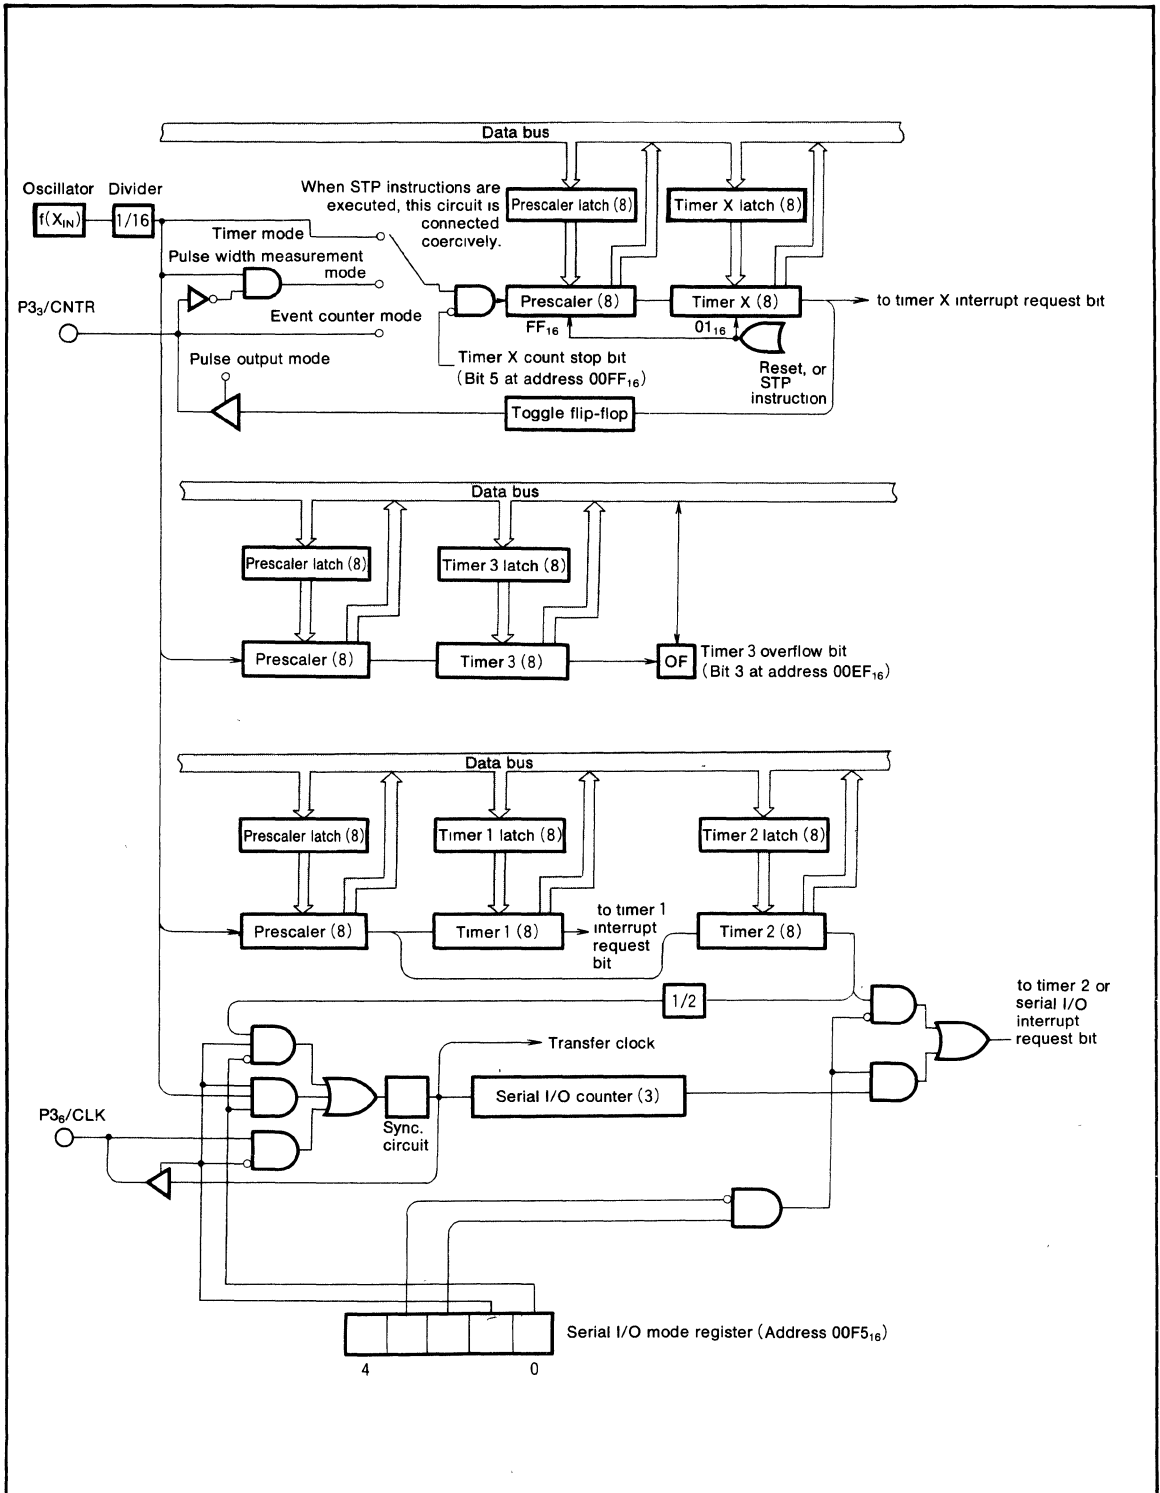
Data bus

Oscillator Divider

$f(X_{IN})$ 1/16

When STP instructions are executed, this circuit is connected coercively.

Prescaler latch (8)

Timer X latch (8)

Timer mode

Pulse width measurement mode

$P3_3$/CNTR

Event counter mode

Prescaler (8)

Timer X (8)

to timer X interrupt request bit

$FF_{16}$

$01_{16}$

Pulse output mode

Timer X count stop bit (Bit 5 at address $00FF_{16}$)

Reset, or STP instruction

Toggle flip-flop

Data bus

Prescaler latch (8)

Timer 3 latch (8)

Prescaler (8)

Timer 3 (8)

OF

Timer 3 overflow bit (Bit 3 at address $00EF_{16}$)

Data bus

Prescaler latch (8)

Timer 1 latch (8)

Timer 2 latch (8)

Prescaler (8)

Timer 1 (8)

to timer 1 interrupt request bit

Timer 2 (8)

1/2

to timer 2 or serial I/O interrupt request bit

Transfer clock

Serial I/O counter (3)

$P3_6$/CLK

Sync. circuit

Serial I/O mode register (Address $00F5_{16}$)

4

0